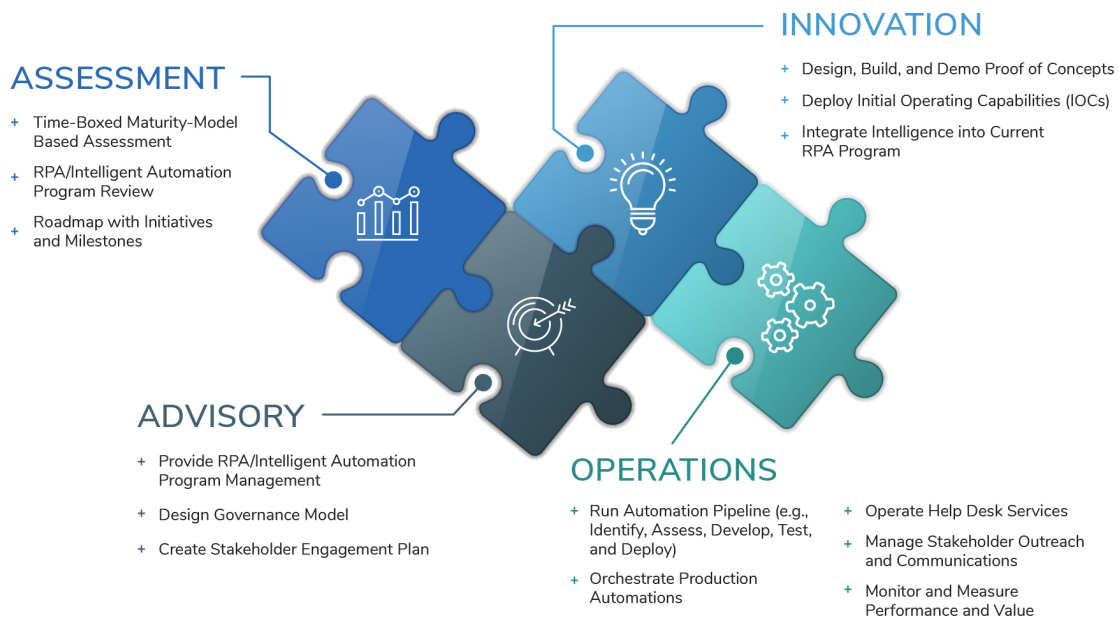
INNOVATION

+ Design, Build, and Demo Proof of Concepts
+ Deploy Initial Operating Capabilities (IOCs)
+ Integrate Intelligence into Current RPA Program

ASSESSMENT

+ Time-Boxed Maturity-Model Based Assessment
+ RPA/Intelligent Automation Program Review
+ Roadmap with Initiatives and Milestones

ADVISORY

+ Provide RPA/Intelligent Automation Program Management
+ Design Governance Model
+ Create Stakeholder Engagement Plan

OPERATIONS

+ Run Automation Pipeline (e.g., Identify, Assess, Develop, Test, and Deploy)
+ Orchestrate Production Automations
+ Operate Help Desk Services
+ Manage Stakeholder Outreach and Communications
+ Monitor and Measure Performance and Value